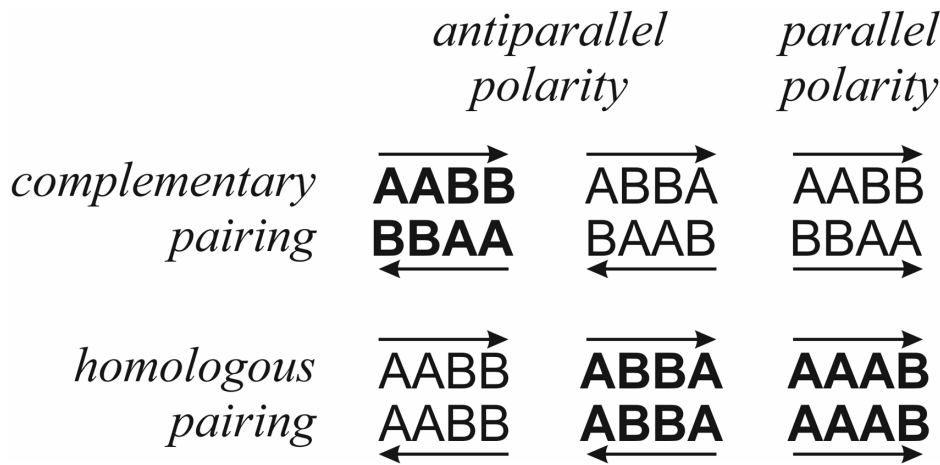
|  | antiparallel polarity |  | parallel polarity |
|---|---|---|---|
| complementary pairing | **AABB** **BBAA** | ABBA BAAB | AABB BBAA |
| homologous pairing | AABB AABB | **ABBA** **ABBA** | **AAAB** **AAAB** |